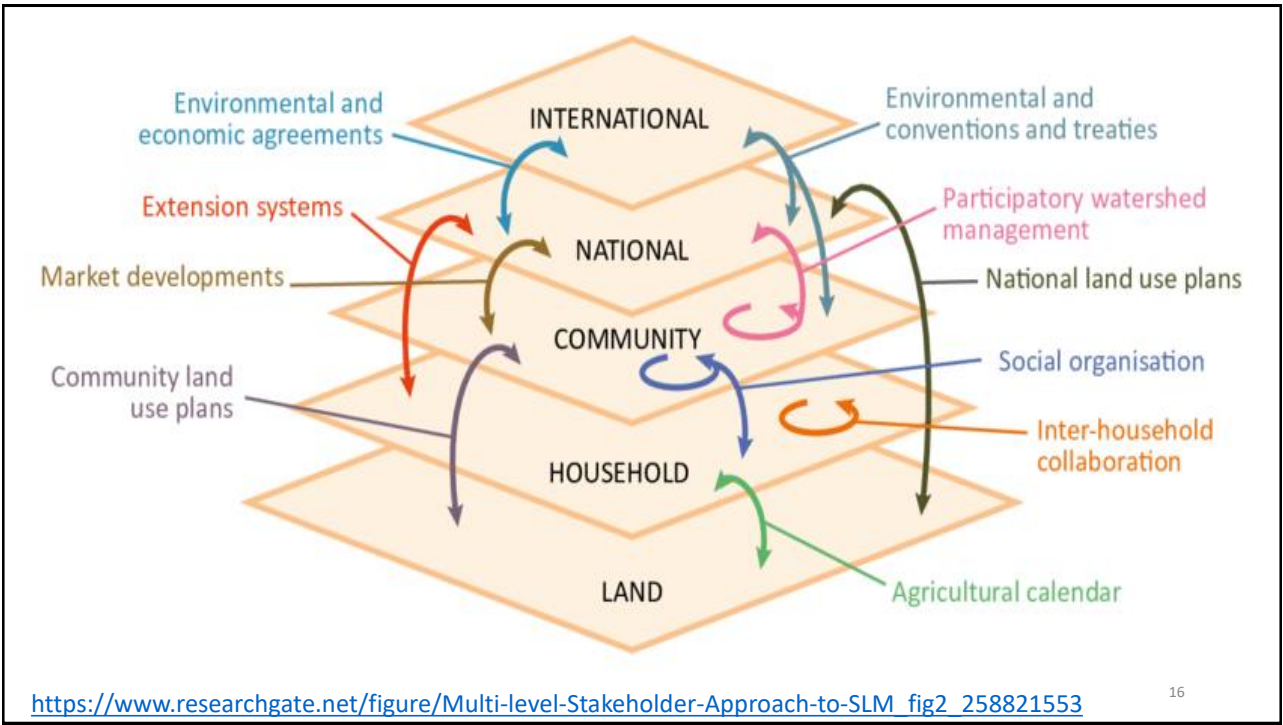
Environmental and economic agreements

INTERNATIONAL

Environmental and conventions and treaties

Extension systems

Participatory watershed management

NATIONAL

Market developments

National land use plans

COMMUNITY

Community land use plans

Social organisation

Inter-household collaboration

HOUSEHOLD

LAND

Agricultural calendar

https://www.researchgate.net/figure/Multi-level-Stakeholder-Approach-to-SLM_fig2_258821553

16